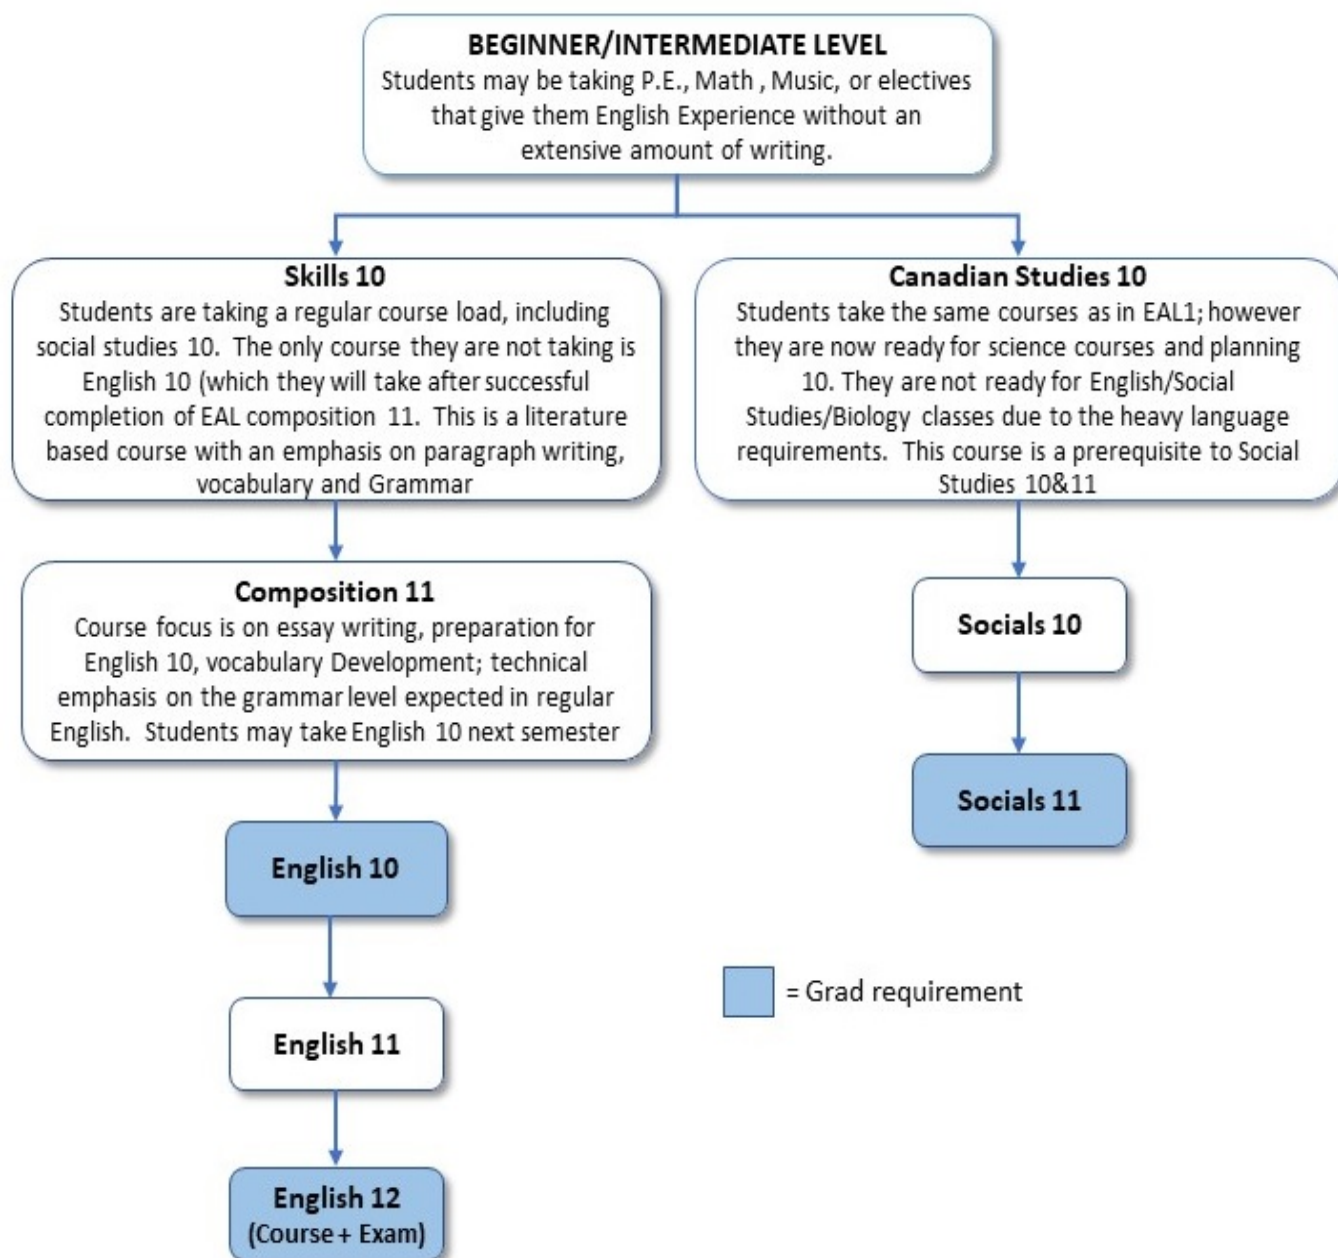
BEGINNER/INTERMEDIATE LEVEL
Students may be taking P.E., Math , Music, or electives that give them English Experience without an extensive amount of writing.

Skills 10
Students are taking a regular course load, including social studies 10. The only course they are not taking is English 10 (which they will take after successful completion of EAL composition 11. This is a literature based course with an emphasis on paragraph writing, vocabulary and Grammar

Canadian Studies 10
Students take the same courses as in EAL1; however they are now ready for science courses and planning 10. They are not ready for English/Social Studies/Biology classes due to the heavy language requirements. This course is a prerequisite to Social Studies 10&11

Composition 11
Course focus is on essay writing, preparation for English 10, vocabulary Development; technical emphasis on the grammar level expected in regular English. Students may take English 10 next semester

Socials 10

Socials 11

English 10

= Grad requirement

English 11

English 12
(Course + Exam)